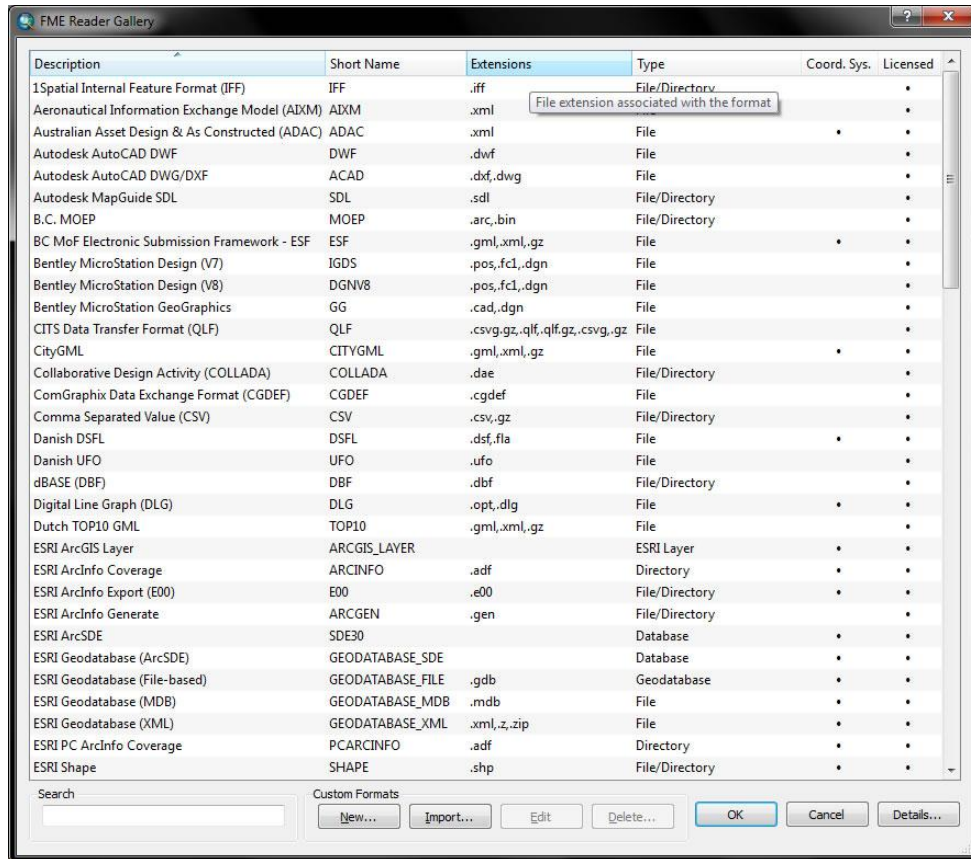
FME Reader Gallery

| Description | Short Name | Extensions | Type | Coord. Sys. | Licensed |
|---|---|---|---|---|---|
| 1Spatial Internal Feature Format (IFF) | IFF | .iff | File/Directory | | • |
| Aeronautical Information Exchange Model (AIXM) | AIXM | .xml | File extension associated with the format | | • |
| Australian Asset Design & As Constructed (ADAC) | ADAC | .xml | File | • | • |
| Autodesk AutoCAD DWF | DWF | .dwf | File | | • |
| Autodesk AutoCAD DWG/DXF | ACAD | .dxf,.dwg | File | | • |
| Autodesk MapGuide SDL | SDL | .sdl | File/Directory | | • |
| B.C. MOEP | MOEP | .arc,.bin | File/Directory | | • |
| BC MoF Electronic Submission Framework - ESF | ESF | .gml,.xml,.gz | File | • | • |
| Bentley MicroStation Design (V7) | IGDS | .pos,.fc1,.dgn | File | | • |
| Bentley MicroStation Design (V8) | DGNV8 | .pos,.fc1,.dgn | File | | • |
| Bentley MicroStation GeoGraphics | GG | .cad,.dgn | File | | • |
| CITS Data Transfer Format (QLF) | QLF | .csvg.gz,.qlf,.qlf.gz,.csvg,.gz | File | | • |
| CityGML | CITYGML | .gml,.xml,.gz | File | • | • |
| Collaborative Design Activity (COLLADA) | COLLADA | .dae | File/Directory | | • |
| ComGraphix Data Exchange Format (CGDEF) | CGDEF | .cgdef | File | | • |
| Comma Separated Value (CSV) | CSV | .csv,.gz | File/Directory | | • |
| Danish DSFL | DSFL | .dsf,.fla | File | • | • |
| Danish UFO | UFO | .ufo | File | | • |
| dBASE (DBF) | DBF | .dbf | File/Directory | | • |
| Digital Line Graph (DLG) | DLG | .opt,.dlg | File | • | • |
| Dutch TOP10 GML | TOP10 | .gml,.xml,.gz | File | | • |
| ESRI ArcGIS Layer | ARCGIS_LAYER | | ESRI Layer | • | • |
| ESRI ArcInfo Coverage | ARCINFO | .adf | Directory | • | • |
| ESRI ArcInfo Export (E00) | E00 | .e00 | File/Directory | • | • |
| ESRI ArcInfo Generate | ARCGEN | .gen | File/Directory | | • |
| ESRI ArcSDE | SDE30 | | Database | • | • |
| ESRI Geodatabase (ArcSDE) | GEODATABASE_SDE | | Database | • | • |
| ESRI Geodatabase (File-based) | GEODATABASE_FILE | .gdb | Geodatabase | • | • |
| ESRI Geodatabase (MDB) | GEODATABASE_MDB | .mdb | File | • | • |
| ESRI Geodatabase (XML) | GEODATABASE_XML | .xml,.z,.zip | File | • | • |
| ESRI PC ArcInfo Coverage | PCARCINFO | .adf | Directory | • | • |
| ESRI Shape | SHAPE | .shp | File/Directory | • | • |

Search

Custom Formats

New... Import... Edit Delete... OK Cancel Details...